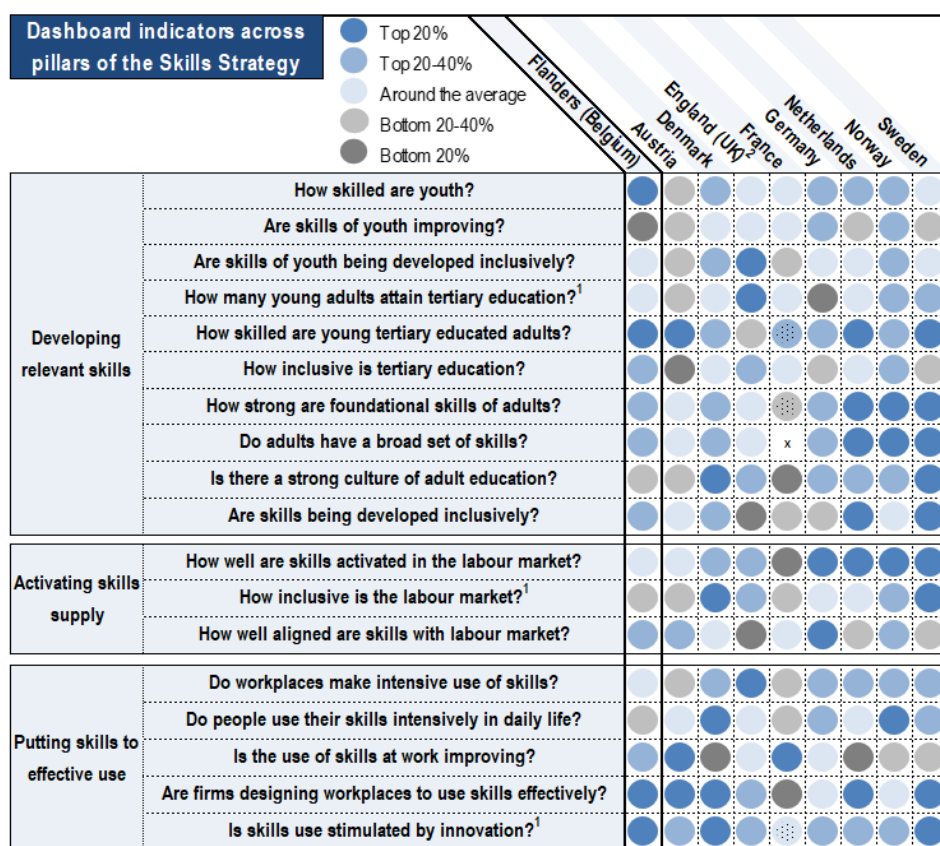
Dashboard indicators across pillars of the Skills Strategy

Top 20%
Top 20-40%
Around the average
Bottom 20-40%
Bottom 20%

Flanders (Belgium)
Austria
Denmark
England (UK)$^2$
France
Germany
Netherlands
Norway
Sweden

Developing relevant skills
How skilled are youth?
Are skills of youth improving?
Are skills of youth being developed inclusively?
How many young adults attain tertiary education?$^1$
How skilled are young tertiary educated adults?
How inclusive is tertiary education?
How strong are foundational skills of adults?
Do adults have a broad set of skills?
x
Is there a strong culture of adult education?
Are skills being developed inclusively?

Activating skills supply
How well are skills activated in the labour market?
How inclusive is the labour market?$^1$
How well aligned are skills with labour market?

Putting skills to effective use
Do workplaces make intensive use of skills?
Do people use their skills intensively in daily life?
Is the use of skills at work improving?
Are firms designing workplaces to use skills effectively?
Is skills use stimulated by innovation?$^1$